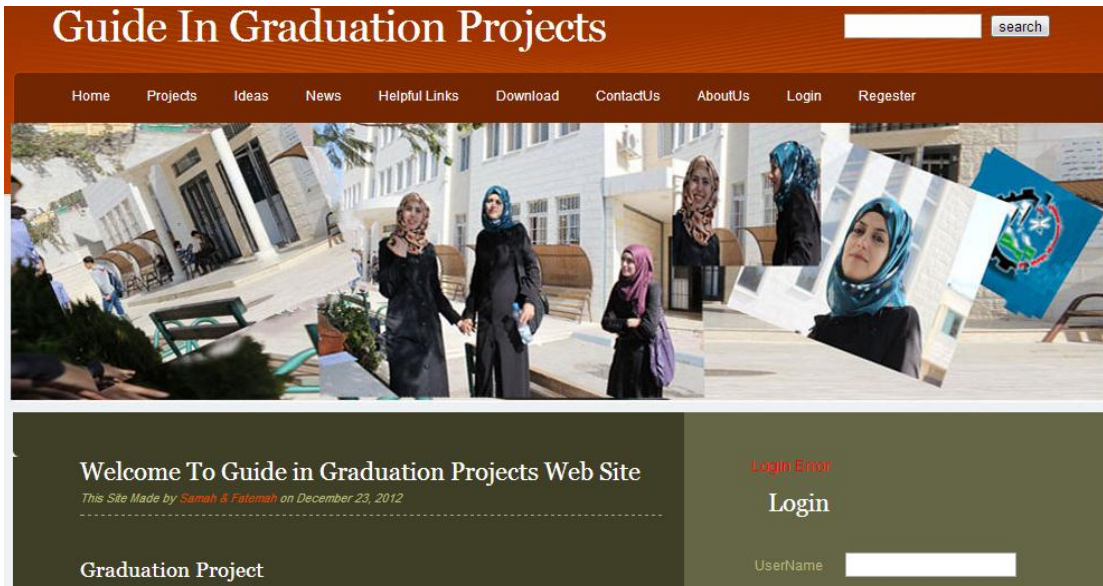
Guide In Graduation Projects

search

Home Projects Ideas News Helpful Links Download ContactUs AboutUs Login Regester

Welcome To Guide in Graduation Projects Web Site

This Site Made by Samah & Fatemah on December 23, 2012

Graduation Project

Login Error

Login

UserName